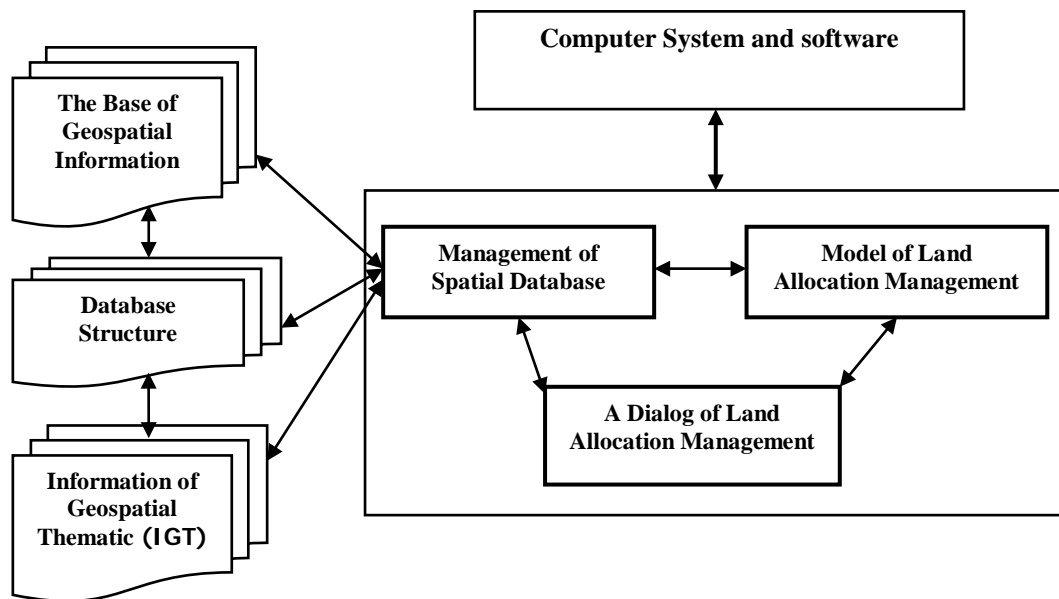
Computer System and software

The Base of Geospatial Information

Database Structure

Information of Geospatial Thematic (IGT)

Management of Spatial Database

Model of Land Allocation Management

A Dialog of Land Allocation Management